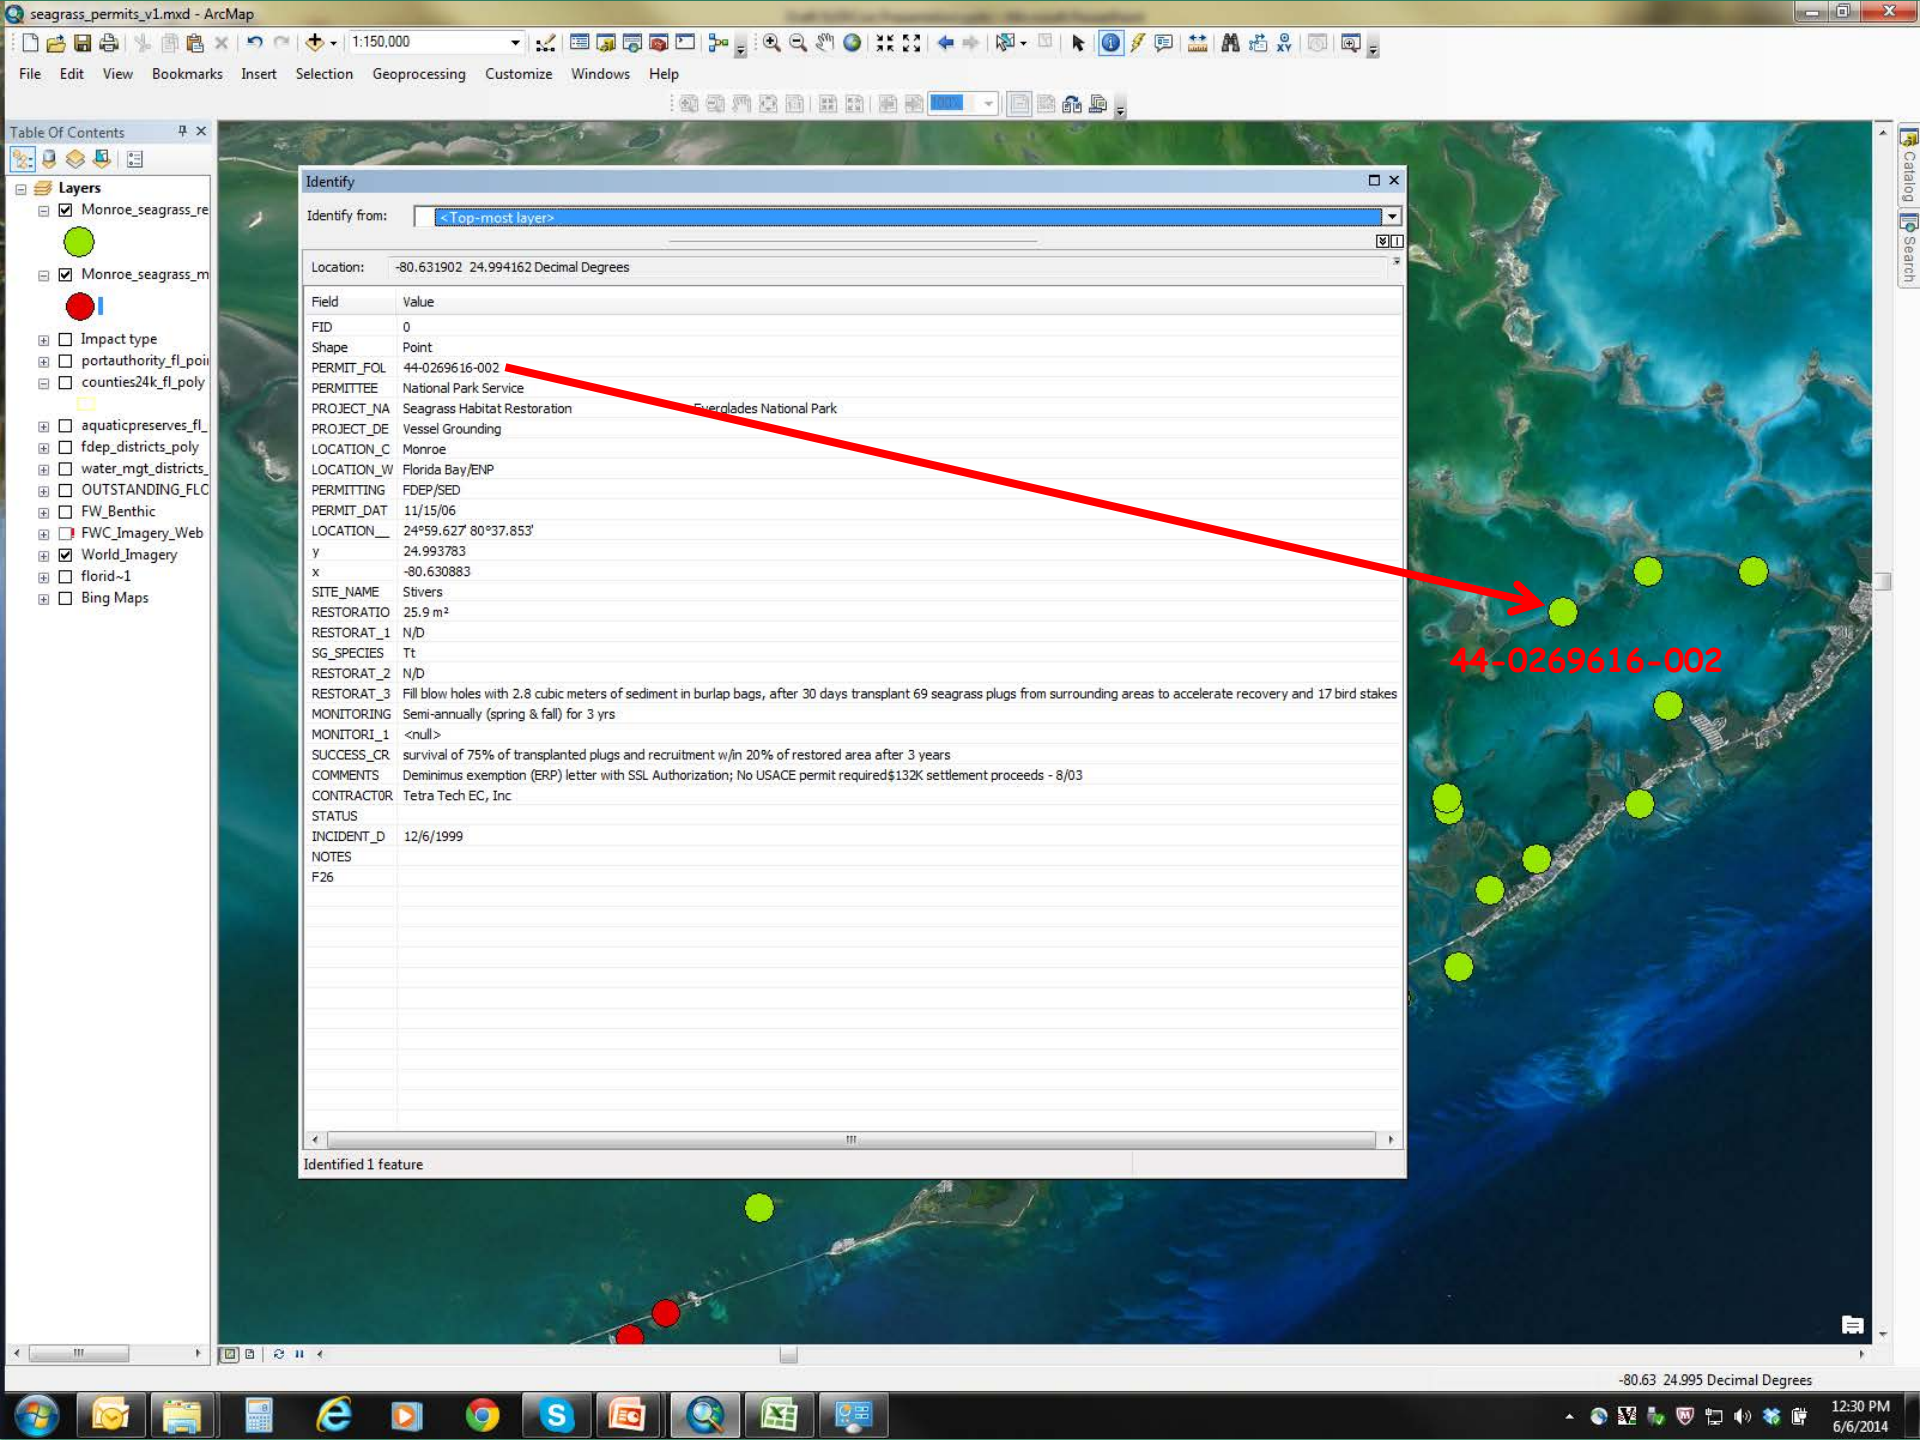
seagrass_permits_v1.mxd - ArcMap

1:150,000

File Edit View Bookmarks Insert Selection Geoprocessing Customize Windows Help

Table Of Contents

Layers
Monroe_seagrass_re
Monroe_seagrass_m
Impact type
portauthority_fl_poi
counties24k_fl_poly
aquaticpreserves_fl_
fdep_districts_poly
water_mgt_districts_
OUTSTANDING_FLC
FW_Benthic
FWC_Imagery_Web
World_Imagery
florid~1
Bing Maps

Identify

Identify from: <Top-most layer>

Location: -80.631902 24.994162 Decimal Degrees

| Field | Value |
|---|---|
| FID | 0 |
| Shape | Point |
| PERMIT_FOL | 44-0269616-002 |
| PERMITTEE | National Park Service |
| PROJECT_NA | Seagrass Habitat Restoration Everglades National Park |
| PROJECT_DE | Vessel Grounding |
| LOCATION_C | Monroe |
| LOCATION_W | Florida Bay/ENP |
| PERMITTING | FDEP/SED |
| PERMIT_DAT | 11/15/06 |
| LOCATION__ | 24°59.627' 80°37.853' |
| y | 24.993783 |
| x | -80.630883 |
| SITE_NAME | Stivers |
| RESTORATIO | 25.9 m² |
| RESTORAT_1 | N/D |
| SG_SPECIES | Tt |
| RESTORAT_2 | N/D |
| RESTORAT_3 | Fill blow holes with 2.8 cubic meters of sediment in burlap bags, after 30 days transplant 69 seagrass plugs from surrounding areas to accelerate recovery and 17 bird stakes |
| MONITORING | Semi-annually (spring & fall) for 3 yrs |
| MONITORI_1 | <null> |
| SUCCESS_CR | survival of 75% of transplanted plugs and recruitment w/in 20% of restored area after 3 years |
| COMMENTS | Deminimus exemption (ERP) letter with SSL Authorization; No USACE permit required$132K settlement proceeds - 8/03 |
| CONTRACTOR | Tetra Tech EC, Inc |
| STATUS | |
| INCIDENT_D | 12/6/1999 |
| NOTES | |
| F26 | |

Identified 1 feature

44-0269616-002

Catalog Search

-80.63 24.995 Decimal Degrees

12:30 PM
6/6/2014